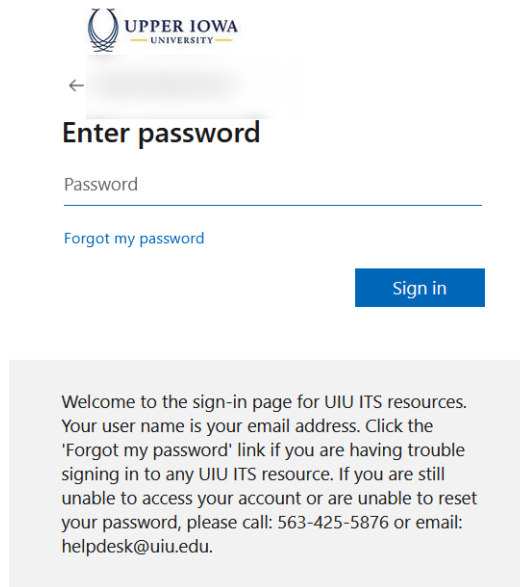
UPPER IOWA
UNIVERSITY

←

Enter password

Password

Forgot my password

Sign in

Welcome to the sign-in page for UIU ITS resources. Your user name is your email address. Click the 'Forgot my password' link if you are having trouble signing in to any UIU ITS resource. If you are still unable to access your account or are unable to reset your password, please call: 563-425-5876 or email: helpdesk@uiu.edu.